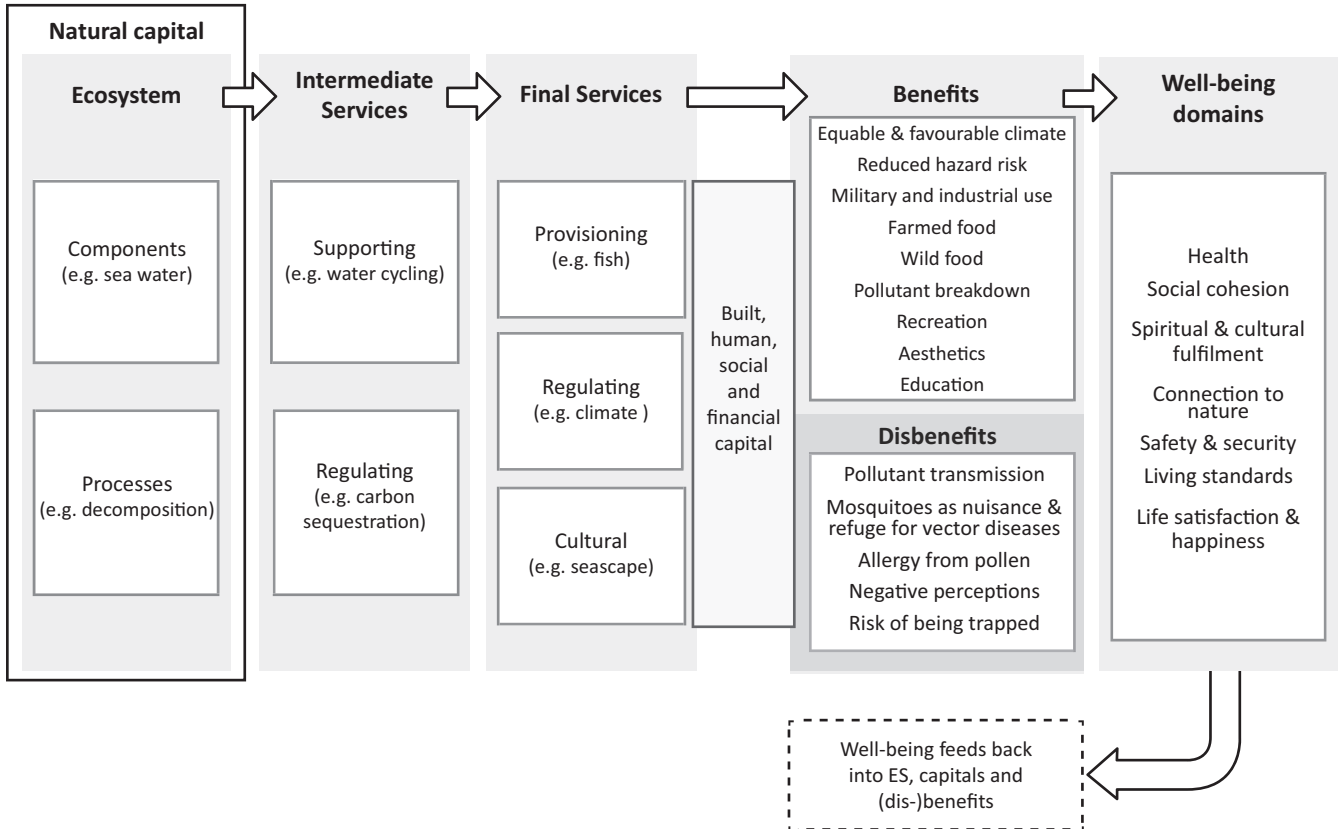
Natural capital

Ecosystem

Components
(e.g. sea water)

Processes
(e.g. decomposition)

Intermediate Services

Supporting
(e.g. water cycling)

Regulating
(e.g. carbon sequestration)

Final Services

Provisioning
(e.g. fish)

Regulating
(e.g. climate )

Cultural
(e.g. seascape)

Built, human, social and financial capital

Benefits

Equable & favourable climate
Reduced hazard risk
Military and industrial use
Farmed food
Wild food
Pollutant breakdown
Recreation
Aesthetics
Education

Disbenefits

Pollutant transmission
Mosquitoes as nuisance & refuge for vector diseases
Allergy from pollen
Negative perceptions
Risk of being trapped

Well-being domains

Health
Social cohesion
Spiritual & cultural fulfilment
Connection to nature
Safety & security
Living standards
Life satisfaction & happiness

Well-being feeds back into ES, capitals and (dis-)benefits